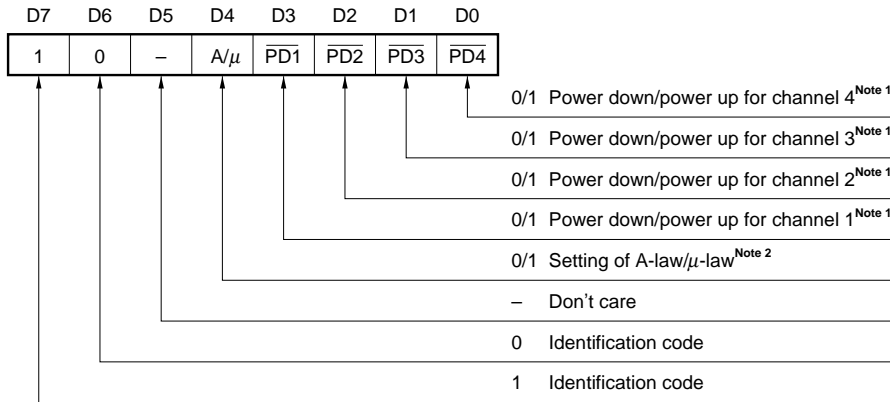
| D7 | D6 | D5 | D4 | D3 | D2 | D1 | D0 |
|---|---|---|---|---|---|---|---|
| 1 | 0 | – | A/$\mu$ | $\overline{PD1}$ | $\overline{PD2}$ | $\overline{PD3}$ | $\overline{PD4}$ |

0/1 Power down/power up for channel 4$^{\text{Note 1}}$

0/1 Power down/power up for channel 3$^{\text{Note 1}}$

0/1 Power down/power up for channel 2$^{\text{Note 1}}$

0/1 Power down/power up for channel 1$^{\text{Note 1}}$

0/1 Setting of A-law/$\mu$-law$^{\text{Note 2}}$

– Don't care

0 Identification code

1 Identification code